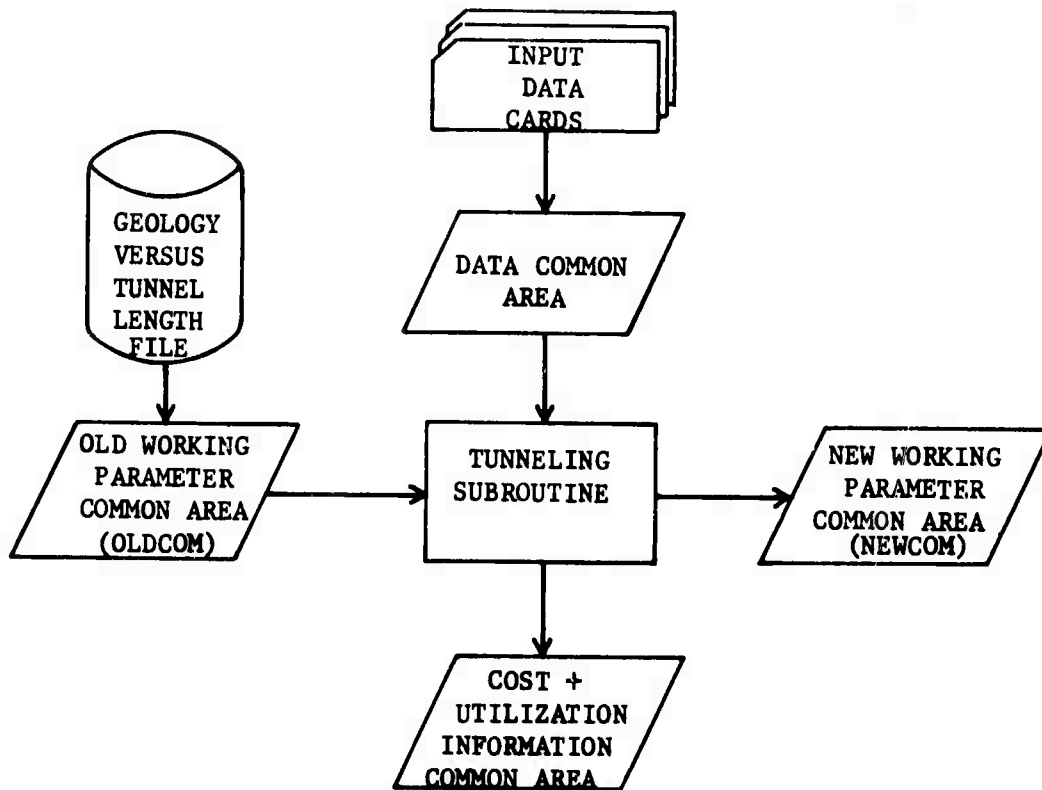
INPUT DATA CARDS

GEOLOGY VERSUS TUNNEL LENGTH FILE

DATA COMMON AREA

OLD WORKING PARAMETER COMMON AREA (OLDCOM)

TUNNELING SUBROUTINE

NEW WORKING PARAMETER COMMON AREA (NEWCOM)

COST + UTILIZATION INFORMATION COMMON AREA